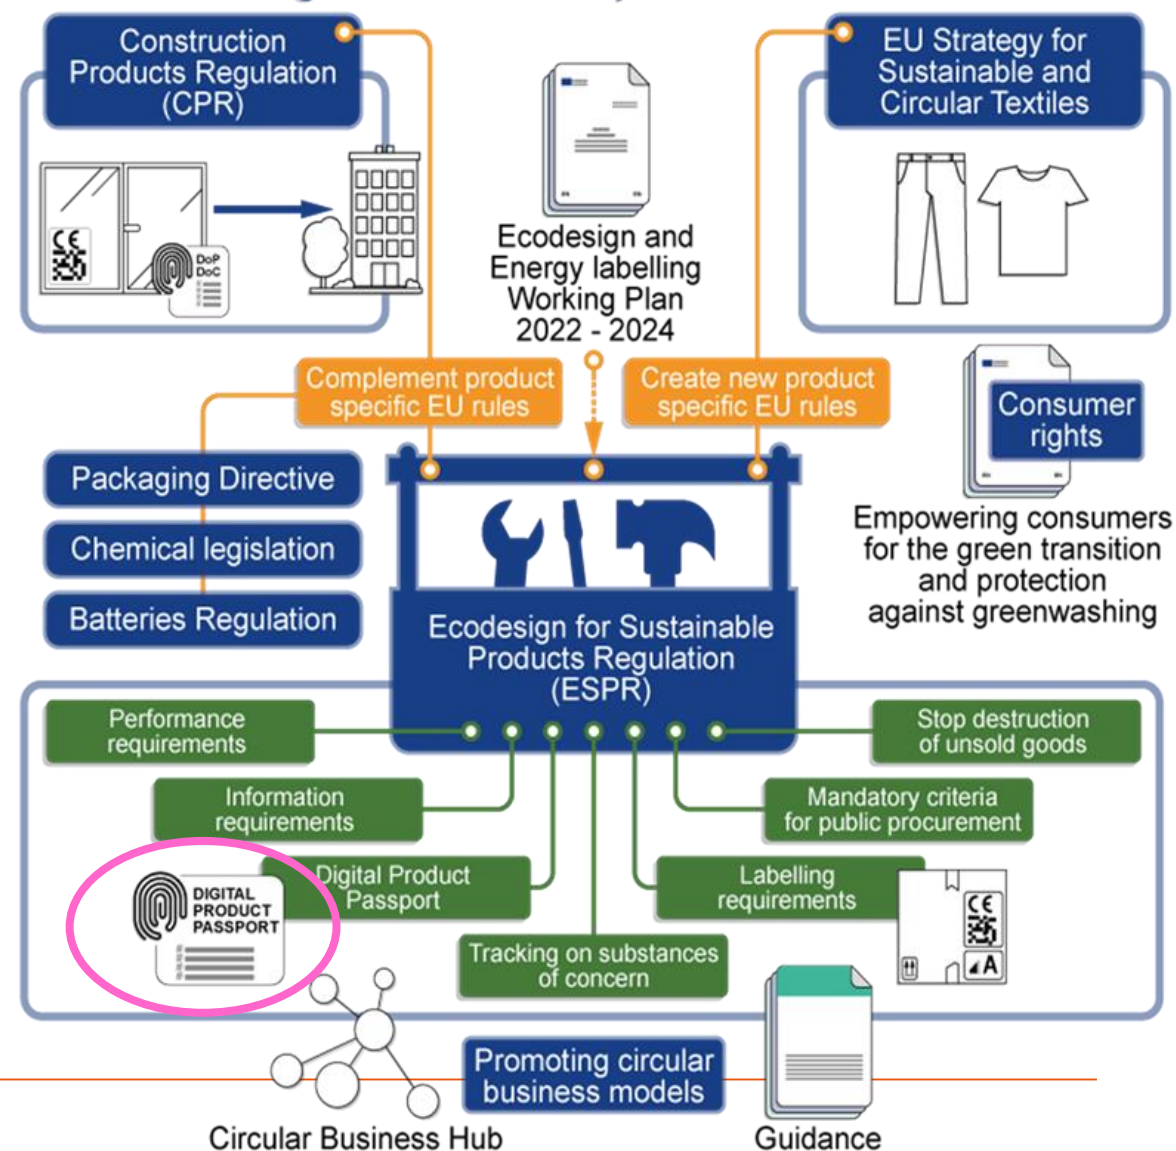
Construction Products Regulation (CPR)

CE

DoP DoC

EU Strategy for Sustainable and Circular Textiles

Ecodesign and Energy labelling Working Plan 2022 - 2024

Complement product specific EU rules

Create new product specific EU rules

Consumer rights

Empowering consumers for the green transition and protection against greenwashing

Packaging Directive

Chemical legislation

Batteries Regulation

Ecodesign for Sustainable Products Regulation (ESPR)

Performance requirements

Stop destruction of unsold goods

Information requirements

Mandatory criteria for public procurement

DIGITAL PRODUCT PASSPORT

Digital Product Passport

Labelling requirements

CE

A

Tracking on substances of concern

Promoting circular business models

Circular Business Hub

Guidance